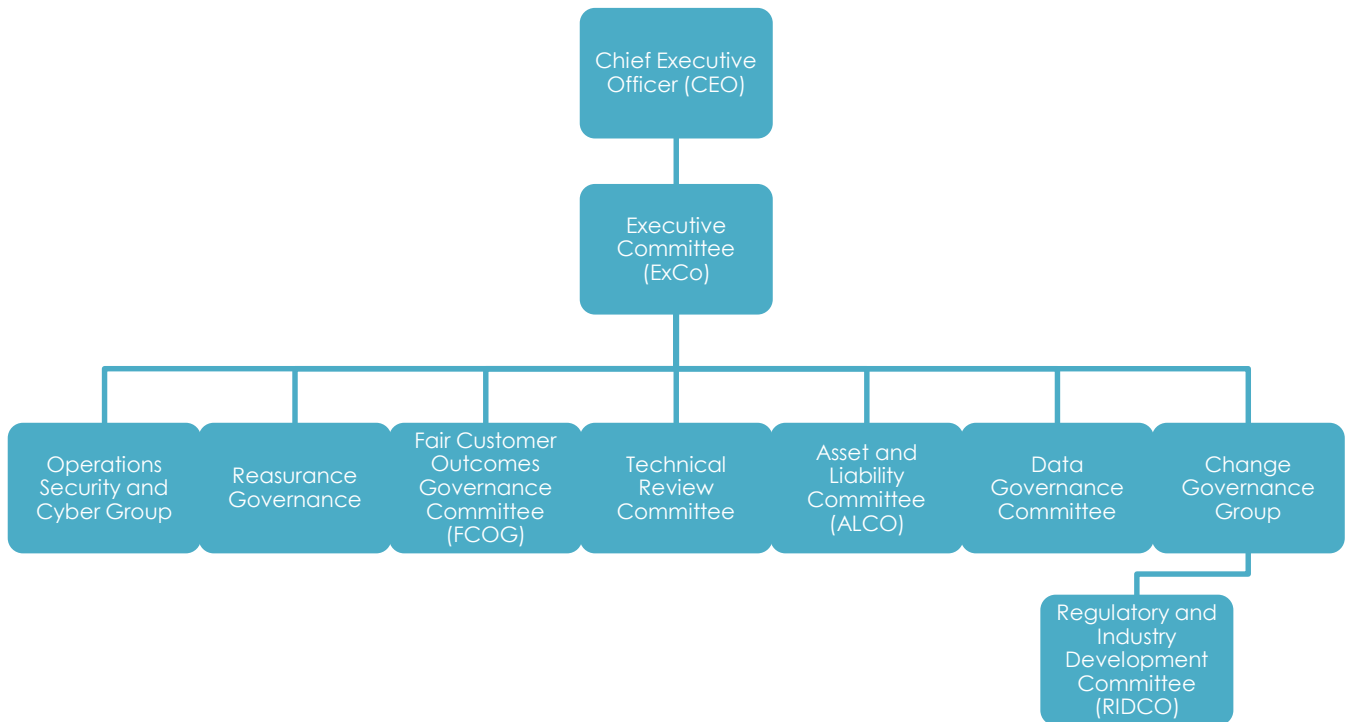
Chief Executive Officer (CEO)

Executive Committee (ExCo)

Operations Security and Cyber Group

Reasurance Governance

Fair Customer Outcomes Governance Committee (FCOG)

Technical Review Committee

Asset and Liability Committee (ALCO)

Data Governance Committee

Change Governance Group

Regulatory and Industry Development Committee (RIDCO)